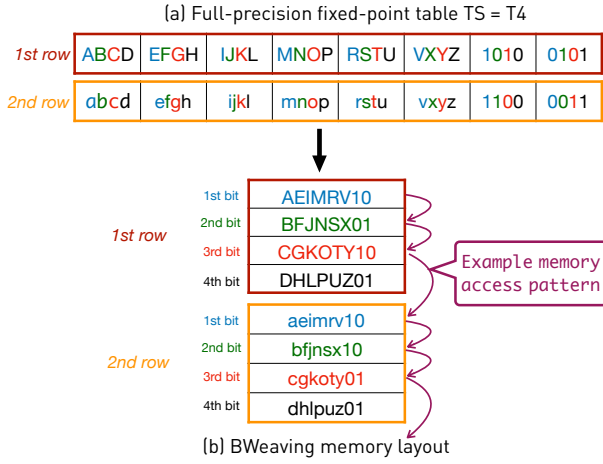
(a) Full-precision fixed-point table TS = T4

| 1st row | ABCD | EFGH | IJKL | MNOP | RSTU | VXYZ | 1010 | 0101 |
|---|---|---|---|---|---|---|---|---|
| 2nd row | abcd | efgh | ijkl | mnop | rstu | vxyz | 1100 | 0011 |

1st row
1st bit AEIMRV10
2nd bit BFJNSX01
3rd bit CGKOTY10
4th bit DHLPUZ01

2nd row
1st bit aeimrv10
2nd bit bfjnsx10
3rd bit cgkoty01
4th bit dhlpuz01

Example memory access pattern

(b) BWeaving memory layout